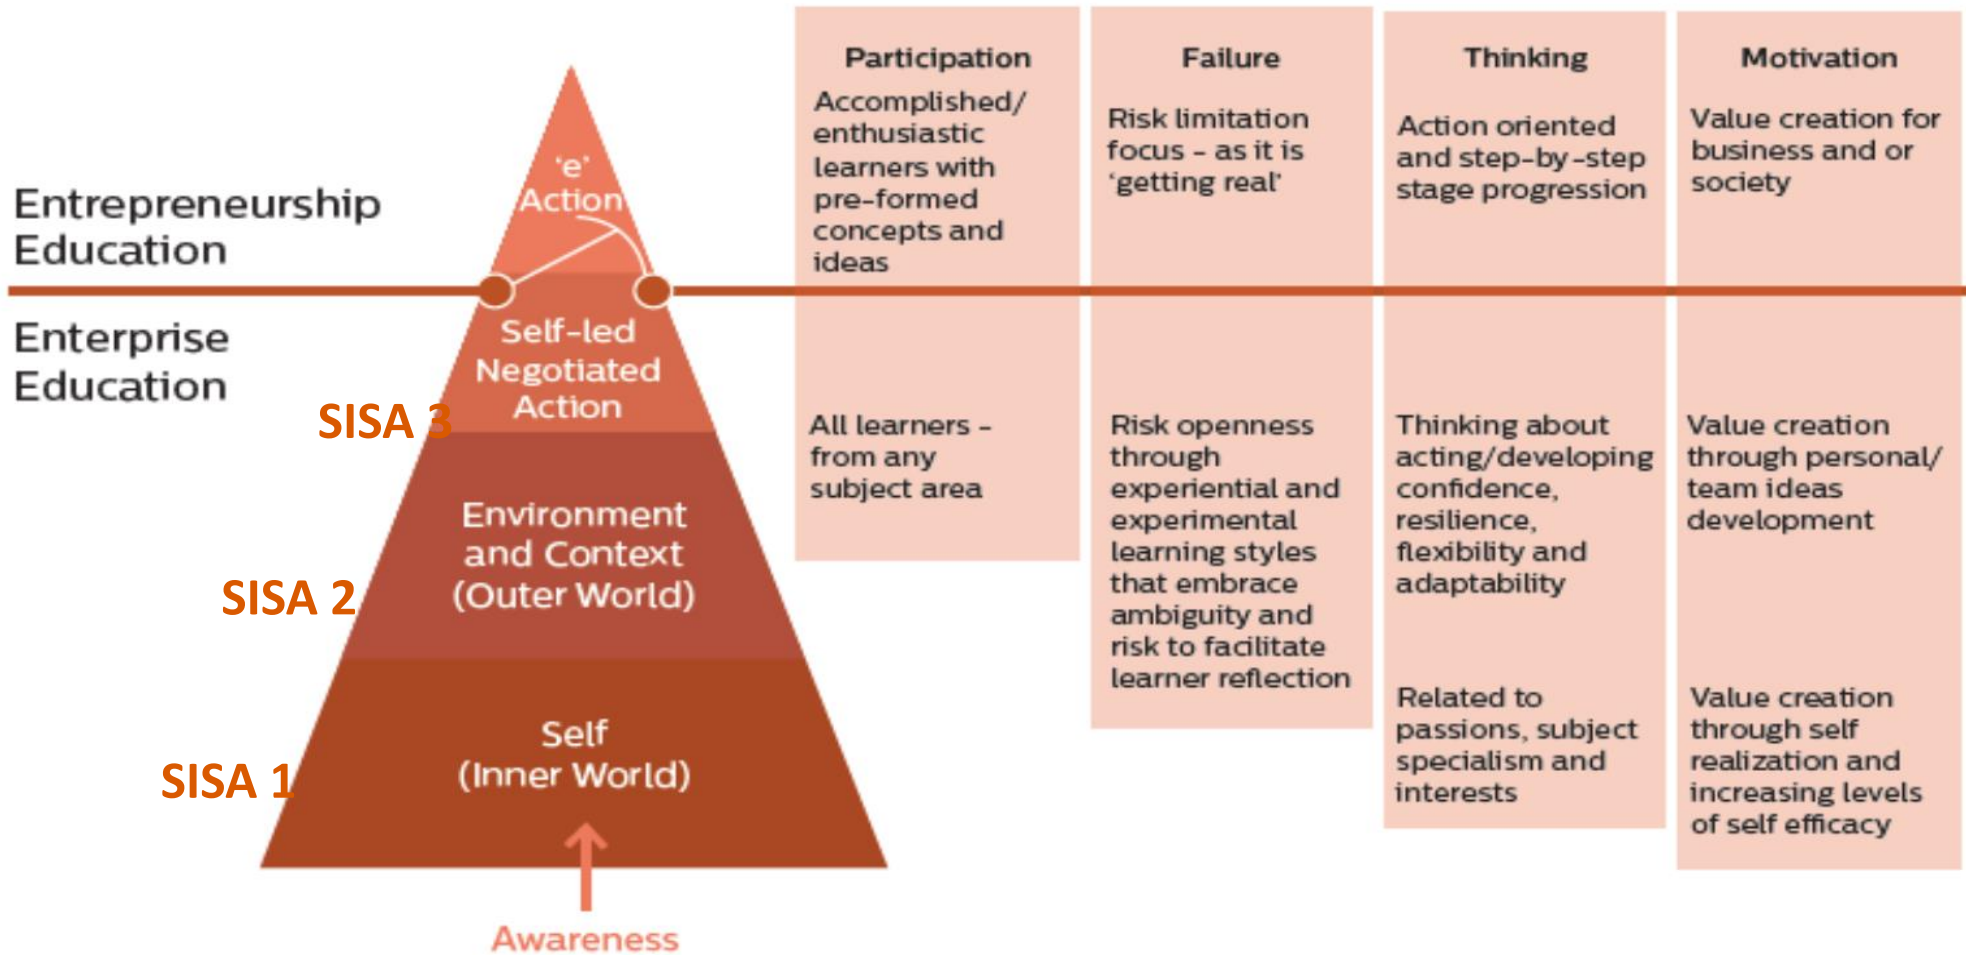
Entrepreneurship Education

Enterprise Education

'e' Action

Self-led Negotiated Action

SISA 3

Environment and Context (Outer World)

SISA 2

Self (Inner World)

SISA 1

Awareness

Participation

Accomplished/ enthusiastic learners with pre-formed concepts and ideas

All learners - from any subject area

Failure

Risk limitation focus - as it is 'getting real'

Risk openness through experiential and experimental learning styles that embrace ambiguity and risk to facilitate learner reflection

Thinking

Action oriented and step-by-step stage progression

Thinking about acting/developing confidence, resilience, flexibility and adaptability

Related to passions, subject specialism and interests

Motivation

Value creation for business and or society

Value creation through personal/ team ideas development

Value creation through self realization and increasing levels of self efficacy